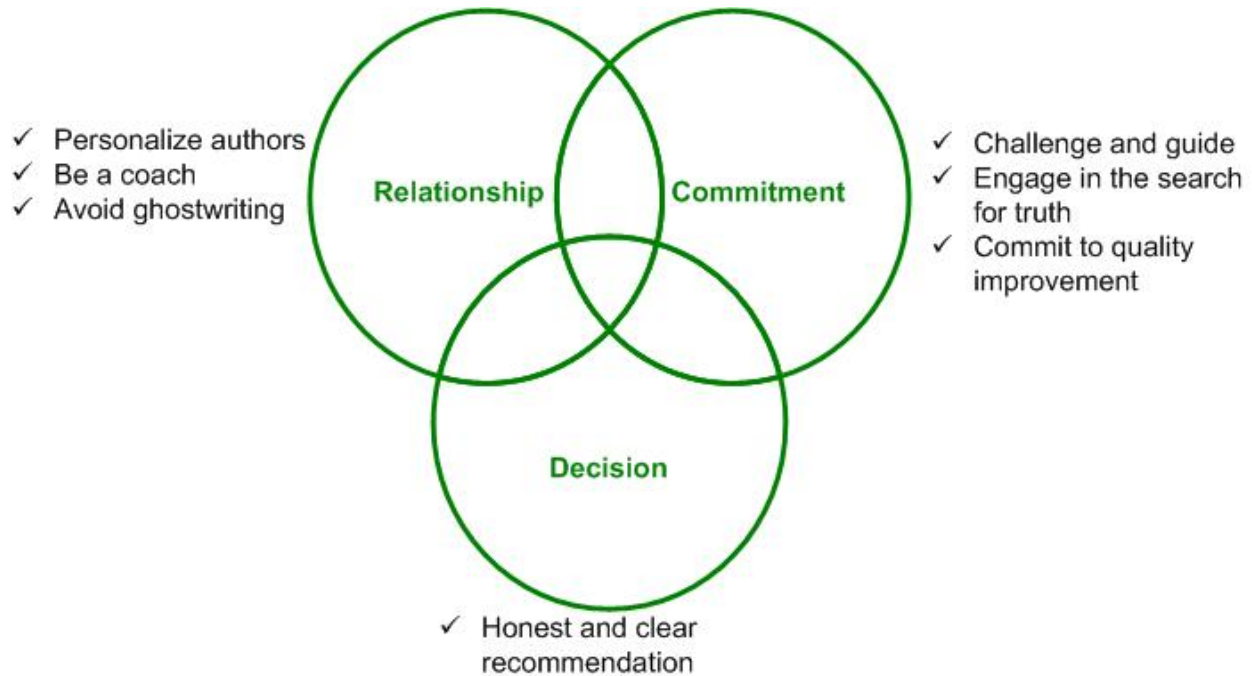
✓ Personalize authors
✓ Be a coach
✓ Avoid ghostwriting

Relationship

Commitment

✓ Challenge and guide
✓ Engage in the search for truth
✓ Commit to quality improvement

Decision

✓ Honest and clear recommendation